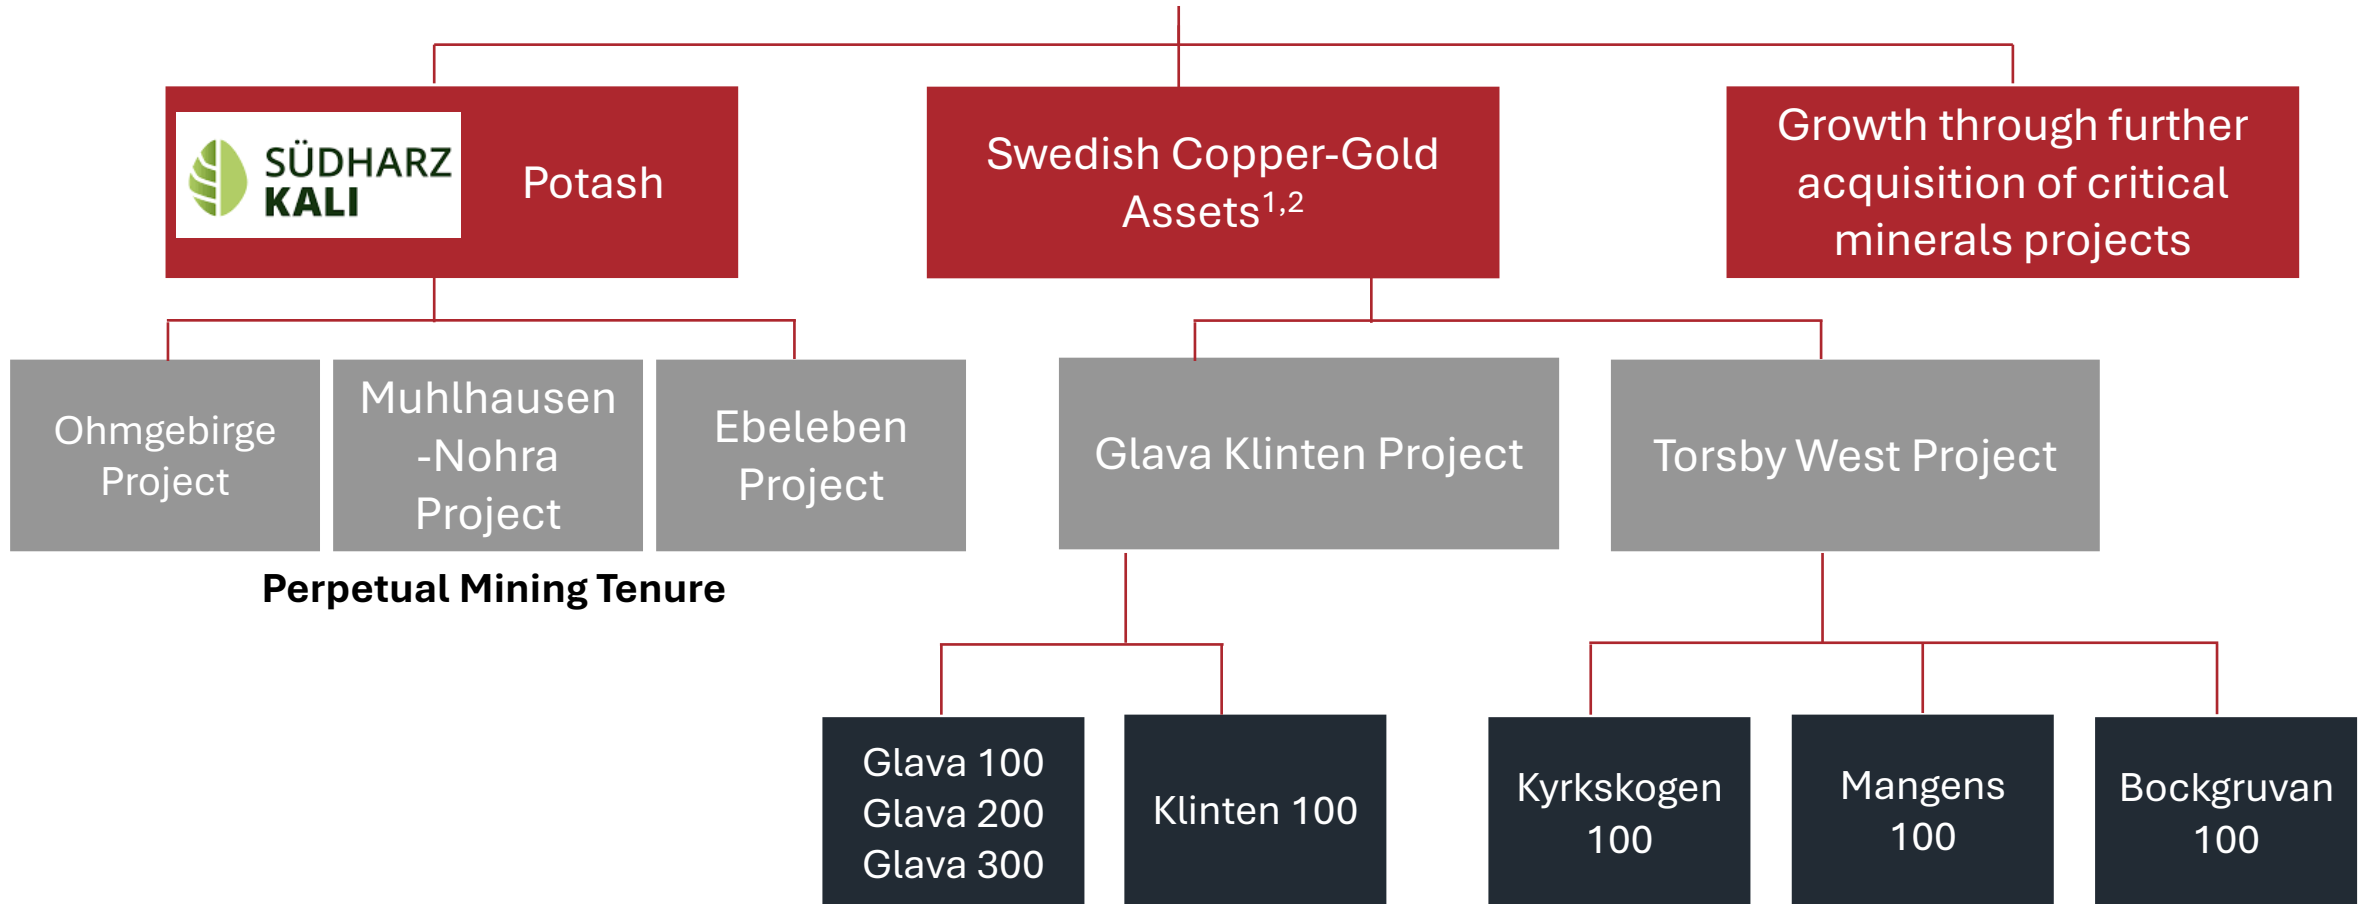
SÜDHARZ KALI

Potash

Swedish Copper-Gold Assets$^{1,2}$

Growth through further acquisition of critical minerals projects

Ohmgebirge Project

Muhlhausen -Nohra Project

Ebeleben Project

Perpetual Mining Tenure

Glava Klinten Project

Torsby West Project

Glava 100
Glava 200
Glava 300

Klinten 100

Kyrkskogen 100

Mangens 100

Bockgruvan 100